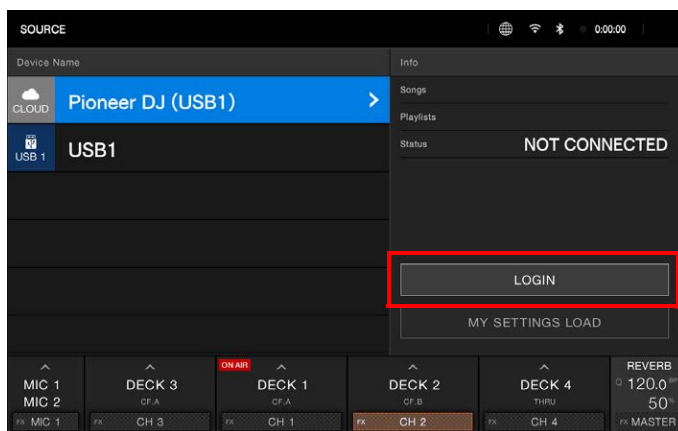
SOURCE

0:00:00

Device Name

CLOUD Pioneer DJ (USB1)

USB 1 USB1

Info

Songs

Playlists

Status NOT CONNECTED

LOGIN

MY SETTINGS LOAD

MIC 1
MIC 2
FX MIC 1

DECK 3
CF.A
FX CH 3

ON AIR
DECK 1
CF.A
FX CH 1

DECK 2
CF.B
FX CH 2

DECK 4
THRU
FX CH 4

REVERB
Q 120.0
50%
FX MASTER